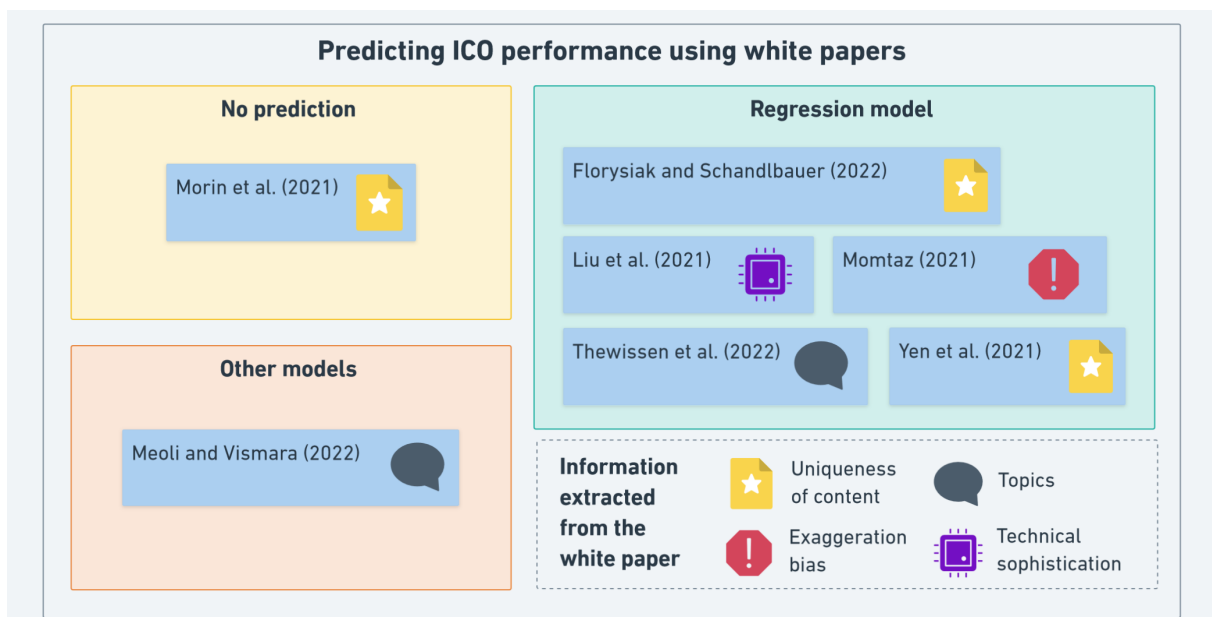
Predicting ICO performance using white papers

No prediction

Morin et al. (2021)

Other models

Meoli and Vismara (2022)

Regression model

Florysiak and Schandlbauer (2022)

Liu et al. (2021)

Momtaz (2021)

Thewissen et al. (2022)

Yen et al. (2021)

Information extracted from the white paper

Uniqueness of content

Topics

Exaggeration bias

Technical sophistication